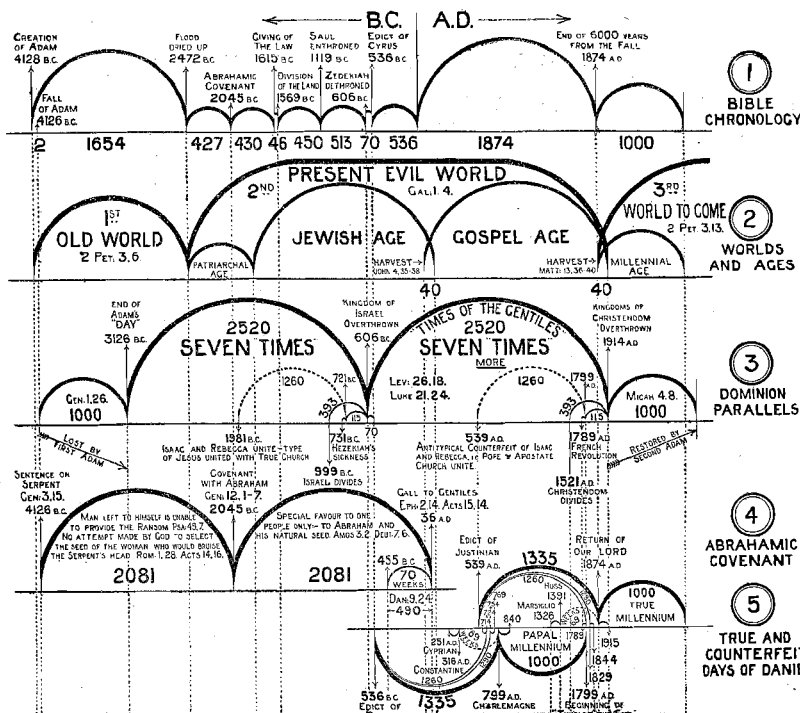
B.C. | A.D.

CREATION OF ADAM 4128 B.C.
FALL OF ADAM 4126 B.C.
FLOOD DRIED UP 2472 B.C.
ABRAHAMIC COVENANT 2045 B.C.
GIVING OF THE LAW 1615 B.C.
DIVISION OF THE LAND 1569 B.C.
SAUL ENTHRONED 1119 B.C.
ZEDEKIAH DETHRONED 606 B.C.
EDICT OF CYRUS 536 B.C.
END OF 6000 YEARS FROM THE FALL 1874 A.D.

1 BIBLE CHRONOLOGY

2 | 1654 | 427 | 430 | 46 | 450 | 513 | 70 | 536 | 1874 | 1000

2ND PRESENT EVIL WORLD GAL. 1. 4.
1ST OLD WORLD 2 PET. 3. 6.
PATRIARCHAL AGE
JEWISH AGE
GOSPEL AGE
HARVEST JOHN. 4. 35-38
HARVEST MATT. 13. 36-40
3RD WORLD TO COME 2 PET. 3.13.
MILLENNIAL AGE
40
40

2 WORLDS AND AGES

END OF ADAM'S "DAY" 3126 B.C.
2520 SEVEN TIMES
KINGDOM OF ISRAEL OVERTHROWN 606 B.C.
TIMES OF THE GENTILES
2520 SEVEN TIMES
MORE
KINGDOMS OF CHRISTENDOM OVERTHROWN 1914 A.D.
GEN. 1. 26. 1000
1260
72
393
115
LEV: 26. 18. LUKE 21. 24.
1260
1799 A.D.
393
115
MICAH 4. 8. 1000
70

3 DOMINION PARALLELS

LOST BY FIRST ADAM
1981 B.C. ISAAC AND REBECCA UNITE-TYPE OF JESUS UNITED WITH TRUE CHURCH
731 B.C. HEZEKIAH'S SICKNESS
539 A.D. ANTITYPICAL COUNTERFEIT OF ISAAC AND REBECCA, I.E. POPE & APOSTATE CHURCH UNITE
1789 A.D. FRENCH REVOLUTION
RESTORED BY SECOND ADAM

SENTENCE ON SERPENT GEN. 3. 15. 4126 B.C.
COVENANT WITH ABRAHAM GEN. 12. 1-7. 2045 B.C.
999 B.C. ISRAEL DIVIDES
CALL TO GENTILES EPH. 2. 14. ACTS 15. 14. 36 A.D.
1521 A.D. CHRISTENDOM DIVIDES
MAN LEFT TO HIMSELF IS UNABLE TO PROVIDE THE RANSOM PSA. 49. 7. NO ATTEMPT MADE BY GOD TO SELECT THE SEED OF THE WOMAN WHO WOULD BRUISE THE SERPENT'S HEAD ROM. 1. 28. ACTS 14. 16.
SPECIAL FAVOUR TO ONE PEOPLE ONLY-TO ABRAHAM AND HIS NATURAL SEED. AMOS 3. 2. DEUT. 7. 6.
2081
2081
EDICT OF JUSTINIAN 539 A.D.
RETURN OF OUR LORD 1874 A.D.

4 ABRAHAMIC COVENANT

455 B.C.
70 WEEKS
DAN. 9. 24
490
1335
1260
HUSS 1391
MARSIGLIO 1326
769
714
840
251 A.D. CYPRIAN
316 A.D. CONSTANTINE
1260
PAPAL MILLENNIUM 1000
1789
1915
1844
1829
1000 TRUE MILLENNIUM

5 TRUE AND COUNTERFEIT DAYS OF DANI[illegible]

536 B.C. EDICT OF
1335
799 A.D. CHARLEMAGNE
1799 A.D. BEGINNING OF